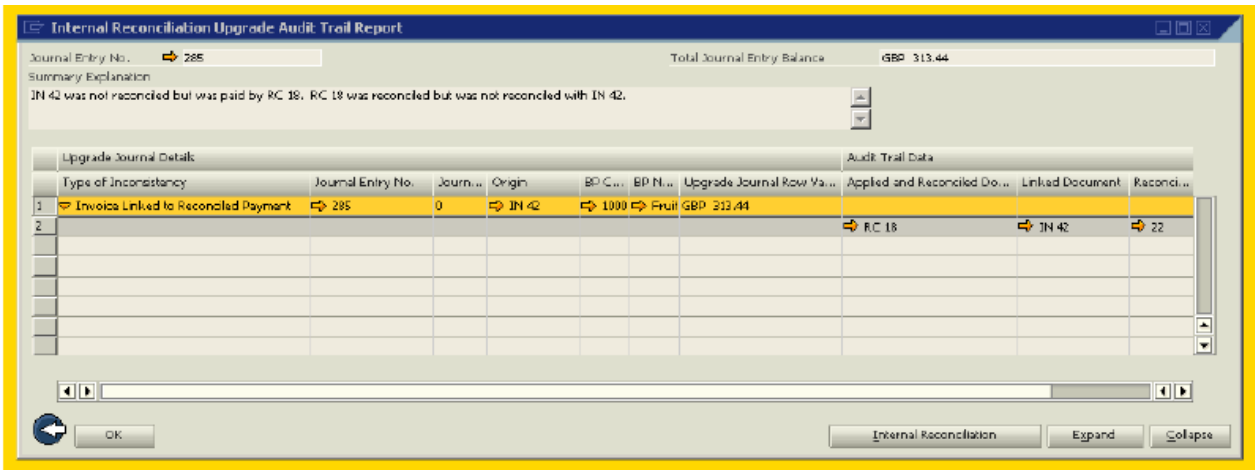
Internal Reconciliation Upgrade Audit Trail Report

Journal Entry No. 285

Total Journal Entry Balance GBP 313.44

Summary Explanation

IN 42 was not reconciled but was paid by RC 18. RC 18 was reconciled but was not reconciled with IN 42.

| | Upgrade Journal Details | | | | | | | Audit Trail Data | | |
|---|---|---|---|---|---|---|---|---|---|---|
| | Type of Inconsistency | Journal Entry No. | Journ... | Origin | BP C... | BP N... | Upgrade Journal Row Va... | Applied and Reconciled Do... | Linked Document | Reconci... |
| 1 | Invoice Linked to Reconciled Payment | 285 | 0 | IN 42 | 1000 | Fruit | GBP 313.44 | | | |
| 2 | | | | | | | | RC 18 | IN 42 | 22 |

OK

Internal Reconciliation Expand Collapse